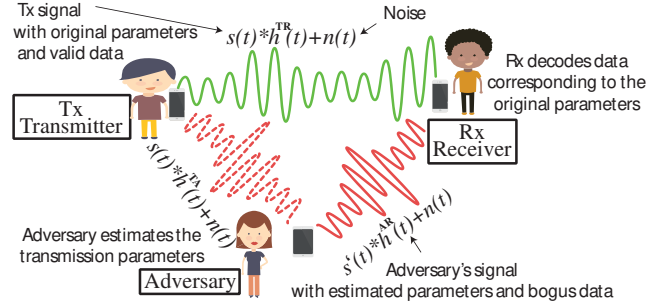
Tx signal with original parameters and valid data

$s(t)*h^{TR}(t)+n(t)$

Noise

Rx decodes data corresponding to the original parameters

Tx
Transmitter

Rx
Receiver

$s(t)*h^{TA}(t)+n(t)$

Adversary estimates the transmission parameters

$\hat{s}(t)*h^{AR}(t)+n(t)$

Adversary

Adversary's signal with estimated parameters and bogus data